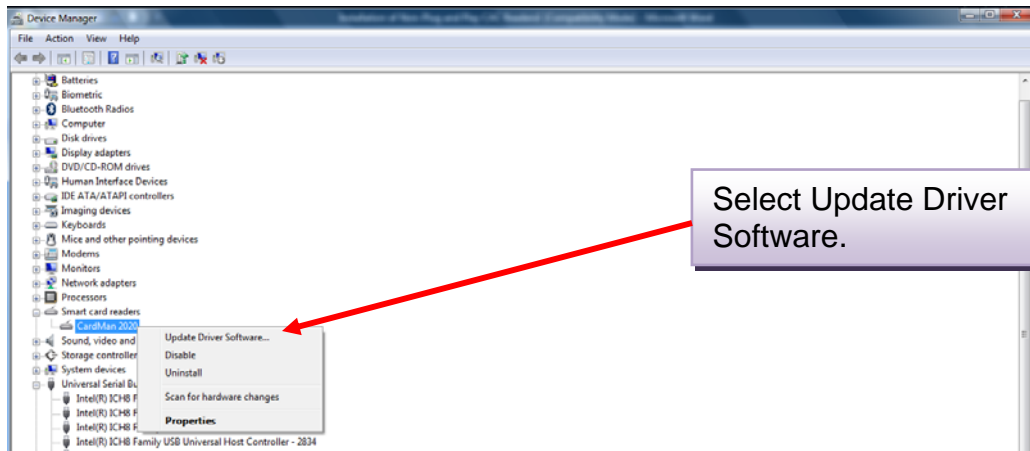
Device Manager

File Action View Help

Batteries
Biometric
Bluetooth Radios
Computer
Disk drives
Display adapters
DVD/CD-ROM drives
Human Interface Devices
IDE ATA/ATAPI controllers
Imaging devices
Keyboards
Mice and other pointing devices
Modems
Monitors
Network adapters
Processors
Smart card readers
CardMan 2020
Sound, video and
Storage controller
System devices
Universal Serial Bu
Intel(R) ICH8 F
Intel(R) ICH8 F
Intel(R) ICH8 F
Intel(R) ICH8 Family USB Universal Host Controller - 2834

Update Driver Software...
Disable
Uninstall
Scan for hardware changes
Properties

Select Update Driver Software.